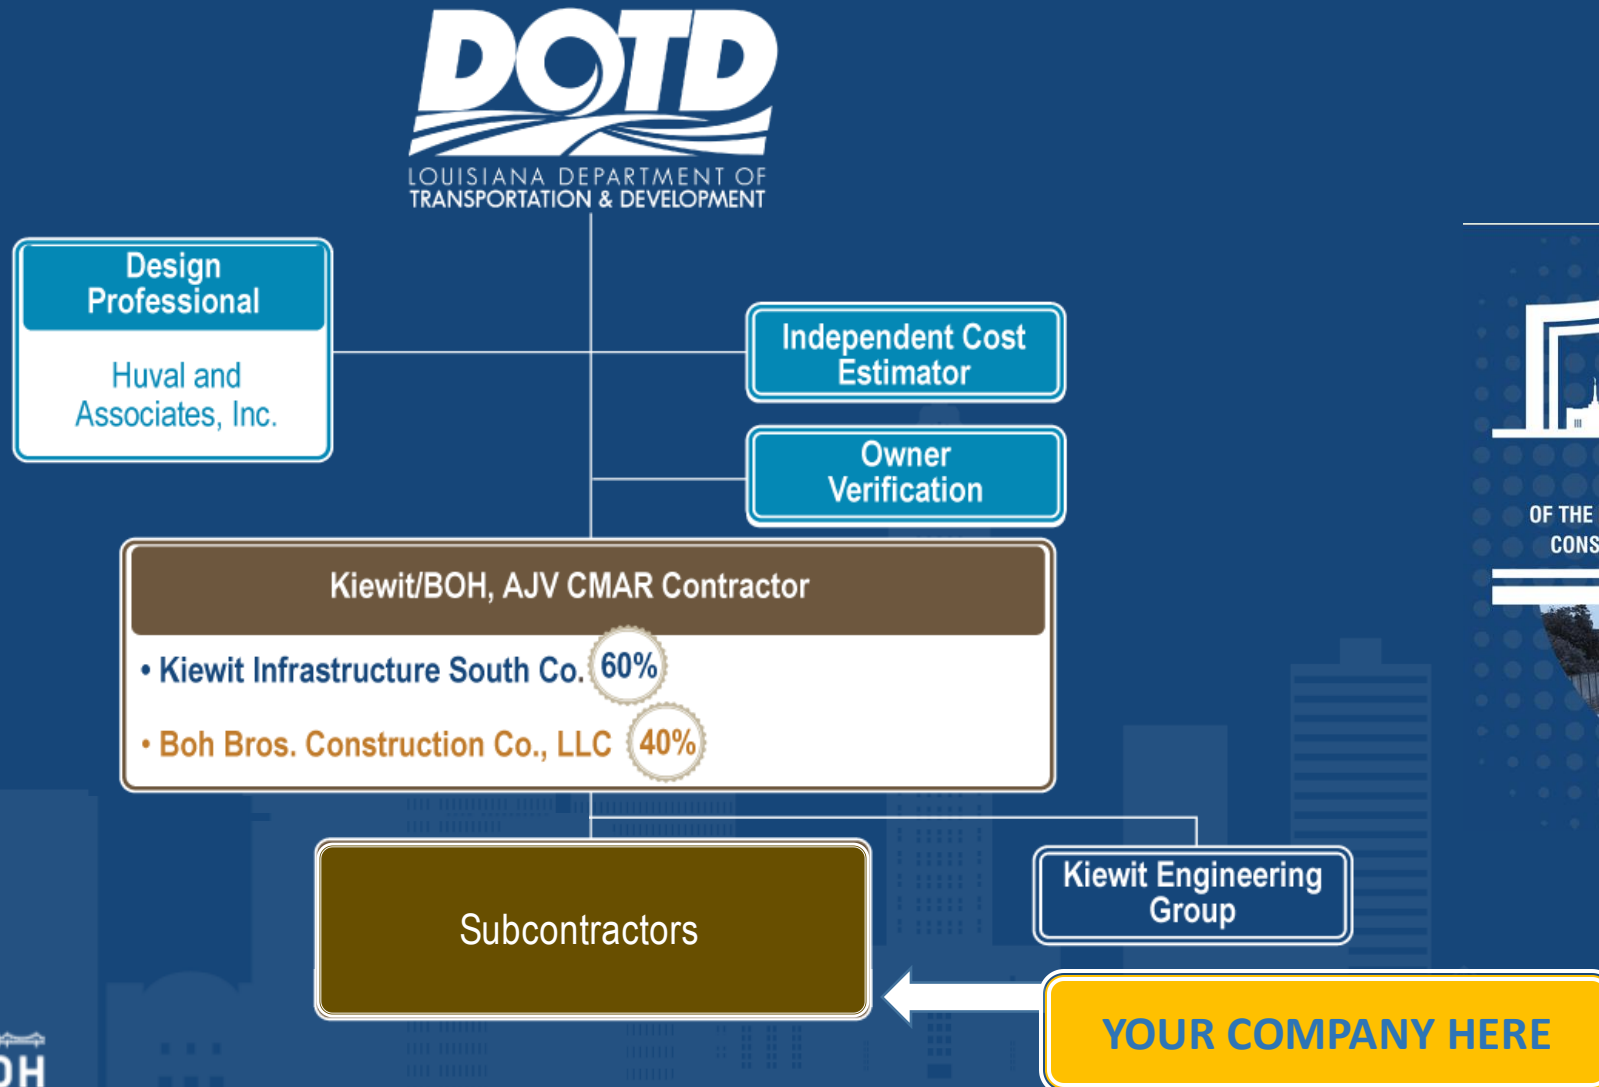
DOTD
LOUISIANA DEPARTMENT OF TRANSPORTATION & DEVELOPMENT

Design Professional

Huval and Associates, Inc.

Independent Cost Estimator

Owner Verification

Kiewit/BOH, AJV CMAR Contractor

• Kiewit Infrastructure South Co. 60%

• Boh Bros. Construction Co., LLC 40%

Subcontractors

Kiewit Engineering Group

YOUR COMPANY HERE

OF THE

CONS

OH